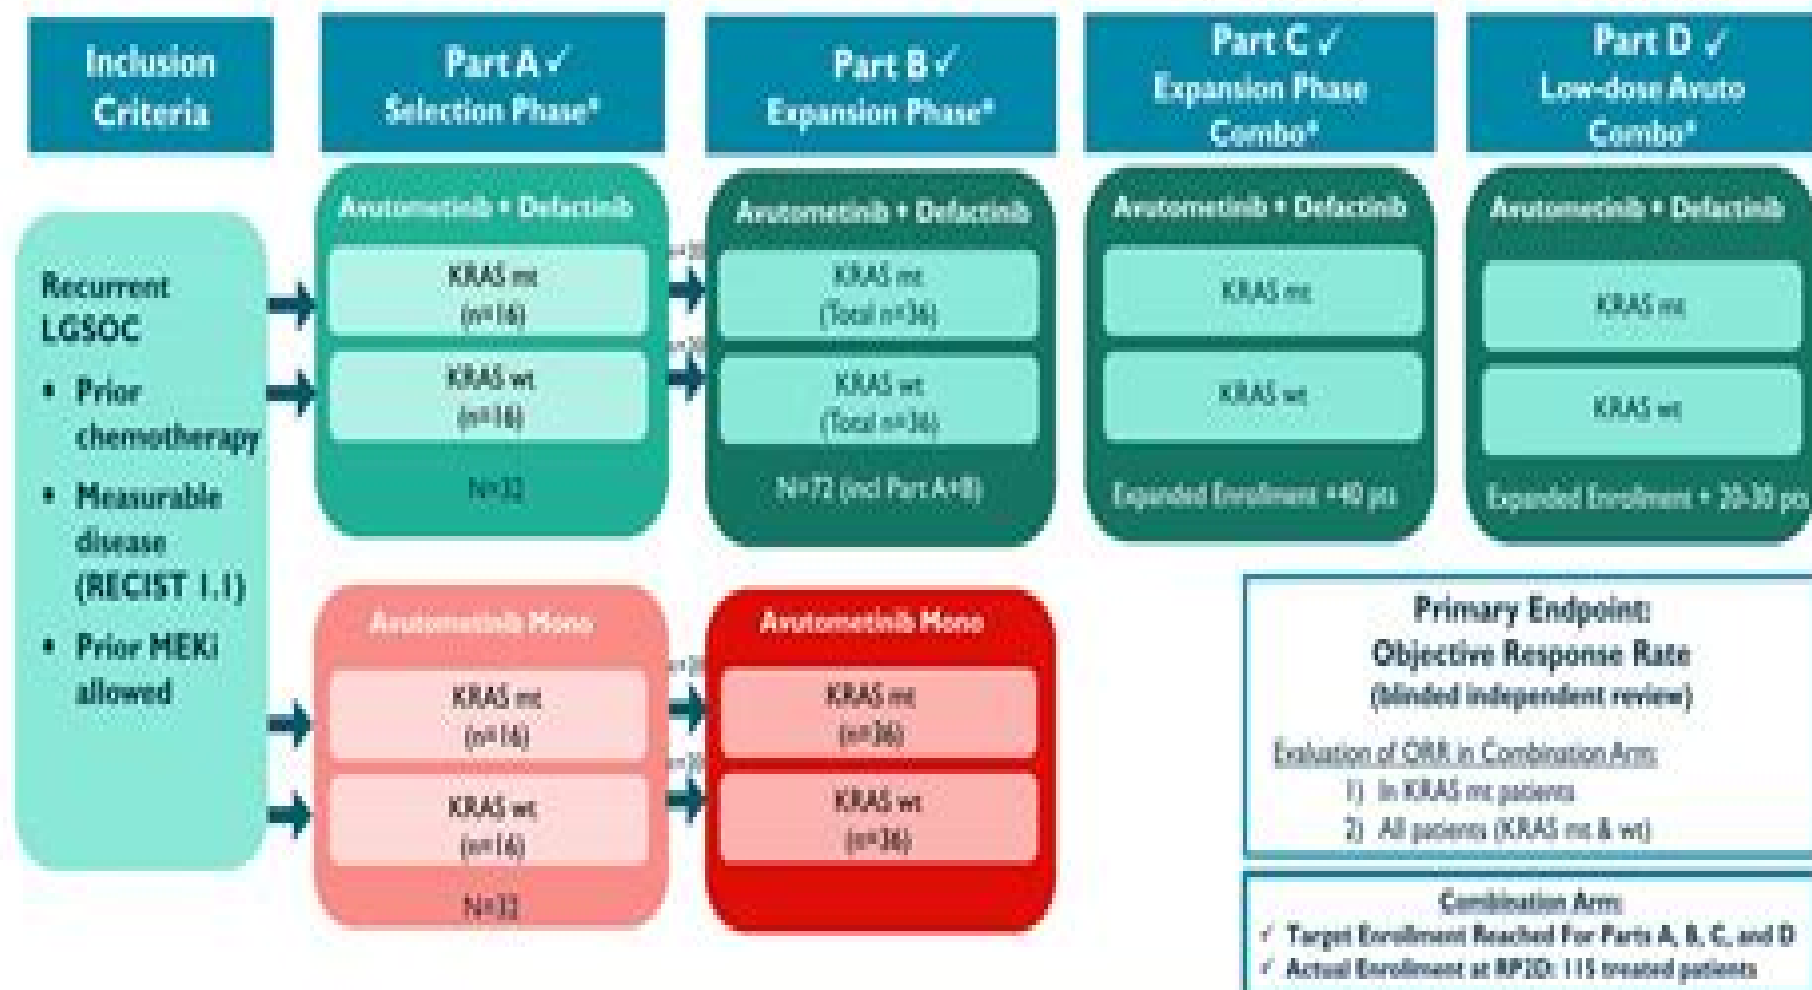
Inclusion Criteria

Part A ✓ Selection Phase*

Part B ✓ Expansion Phase*

Part C ✓ Expansion Phase Combo*

Part D ✓ Low-dose Avuto Combo*

Recurrent LGSOC

- Prior chemotherapy
- Measurable disease (RECIST 1.1)
- Prior MEKi allowed

Avutometinib + Defactinib

KRAS mt (n=16)

KRAS wt (n=16)

N=32

n=20

n=20

Avutometinib + Defactinib

KRAS mt (Total n=36)

KRAS wt (Total n=36)

N=72 (incl Part A+B)

Avutometinib + Defactinib

KRAS mt

KRAS wt

Expanded Enrollment ~40 pts

Avutometinib + Defactinib

KRAS mt

KRAS wt

Expanded Enrollment ~ 20-30 pts

Avutometinib Mono

KRAS mt (n=16)

KRAS wt (n=16)

N=32

n=20

n=20

Avutometinib Mono

KRAS mt (n=36)

KRAS wt (n=36)

Primary Endpoint: Objective Response Rate (blinded independent review)

Evaluation of ORR in Combination Arm:
1) In KRAS mt patients
2) All patients (KRAS mt & wt)

Combination Arm:
✓ Target Enrollment Reached For Parts A, B, C, and D
✓ Actual Enrollment at RP2D: 115 treated patients